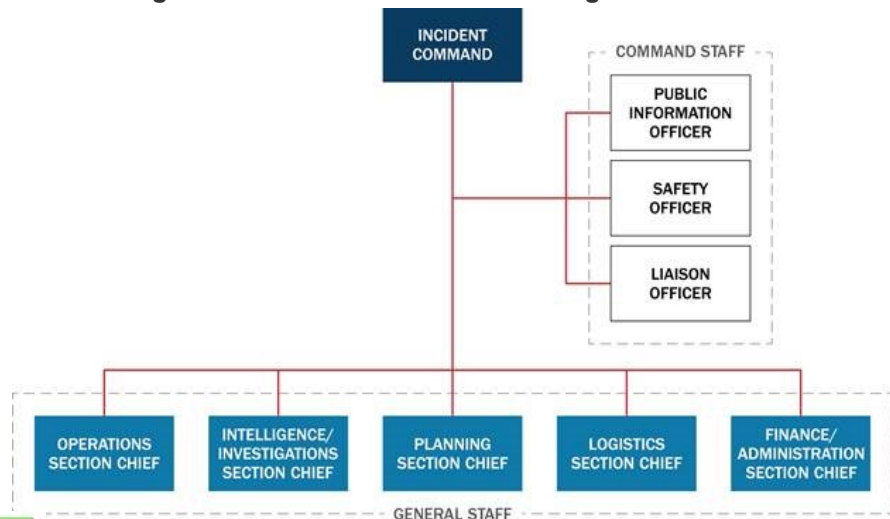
INCIDENT COMMAND

COMMAND STAFF

PUBLIC INFORMATION OFFICER

SAFETY OFFICER

LIAISON OFFICER

OPERATIONS SECTION CHIEF

INTELLIGENCE/ INVESTIGATIONS SECTION CHIEF

PLANNING SECTION CHIEF

LOGISTICS SECTION CHIEF

FINANCE/ ADMINISTRATION SECTION CHIEF

GENERAL STAFF